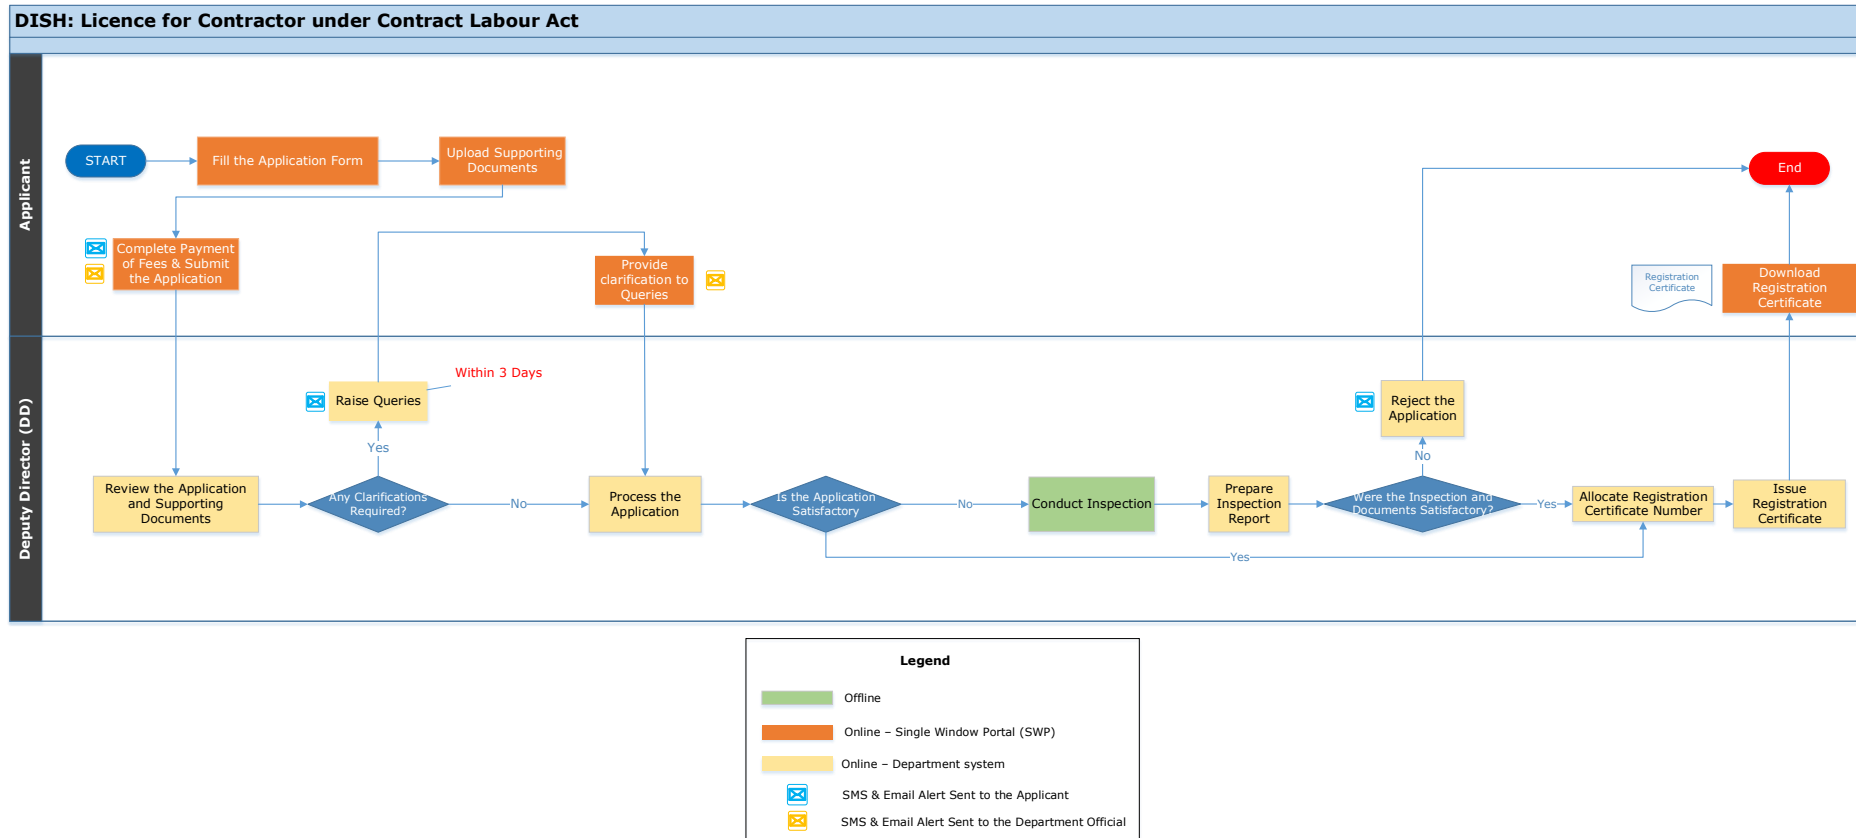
DISH: Licence for Contractor under Contract Labour Act

Applicant

START

Fill the Application Form

Upload Supporting Documents

Complete Payment of Fees & Submit the Application

Provide clarification to Queries

End

Registration Certificate

Download Registration Certificate

Deputy Director (DD)

Within 3 Days

Raise Queries

Yes

Review the Application and Supporting Documents

Any Clarifications Required?

No

Process the Application

Is the Application Satisfactory?

No

Conduct Inspection

Prepare Inspection Report

Were the Inspection and Documents Satisfactory?

Yes

Reject the Application

No

Allocate Registration Certificate Number

Issue Registration Certificate

Yes

Legend

Offline

Online – Single Window Portal (SWP)

Online – Department system

SMS & Email Alert Sent to the Applicant

SMS & Email Alert Sent to the Department Official